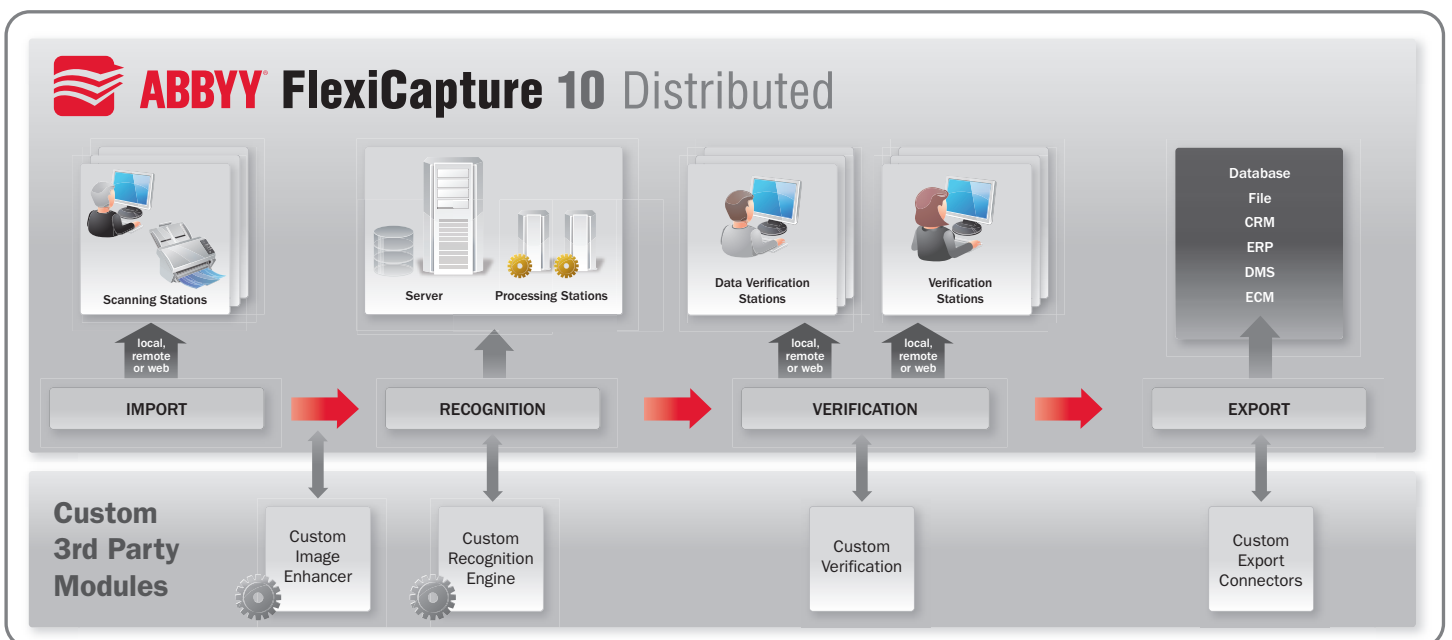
ABBYY® FlexiCapture 10 Distributed

Scanning Stations

Server

Processing Stations

Data Verification Stations

Verification Stations

Database
File
CRM
ERP
DMS
ECM

local, remote or web

local, remote or web

local, remote or web

IMPORT

RECOGNITION

VERIFICATION

EXPORT

Custom 3rd Party Modules

Custom Image Enhancer

Custom Recognition Engine

Custom Verification

Custom Export Connectors